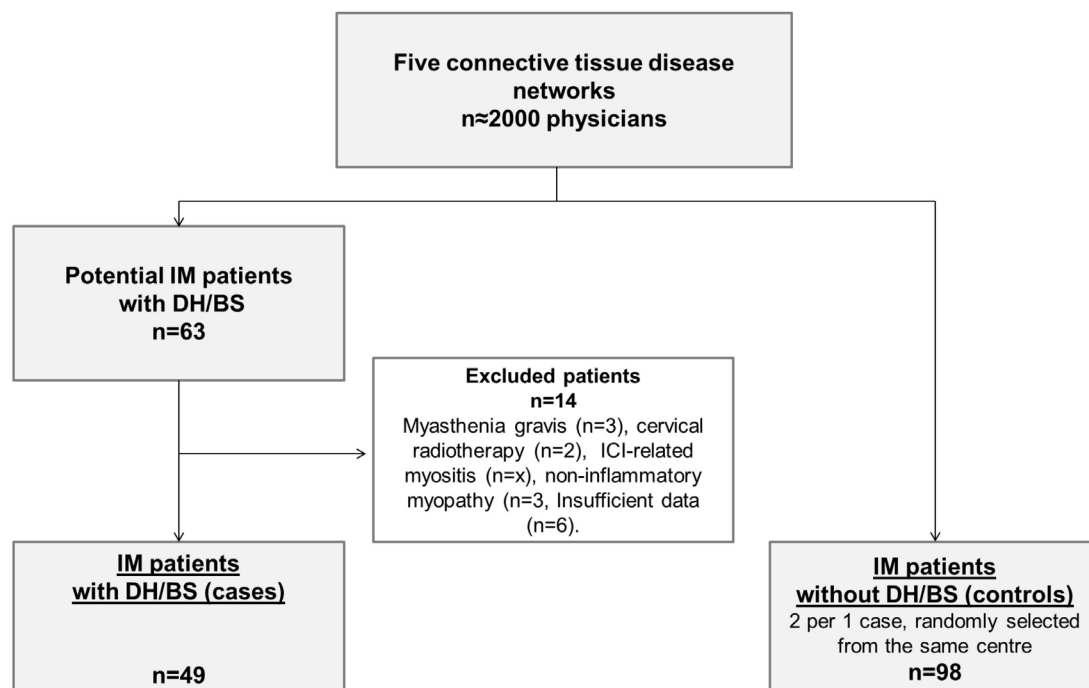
Five connective tissue disease networks
n≈2000 physicians

Potential IM patients with DH/BS
n=63

Excluded patients
n=14
Myasthenia gravis (n=3), cervical radiotherapy (n=2), ICI-related myositis (n=x), non-inflammatory myopathy (n=3, Insufficient data (n=6).

IM patients with DH/BS (cases)

n=49

IM patients without DH/BS (controls)
2 per 1 case, randomly selected from the same centre
n=98